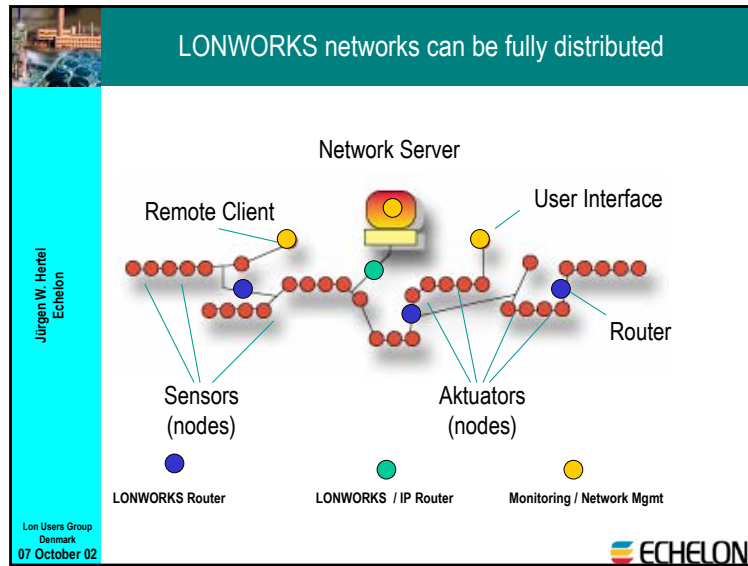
LONWORKS networks can be fully distributed

Jürgen W. Hertel
Echelon

Network Server

Remote Client

User Interface

Router

Sensors
(nodes)

Aktuators
(nodes)

LONWORKS Router

LONWORKS / IP Router

Monitoring / Network Mgmt

Lon Users Group
Denmark
07 October 02

ECHELON